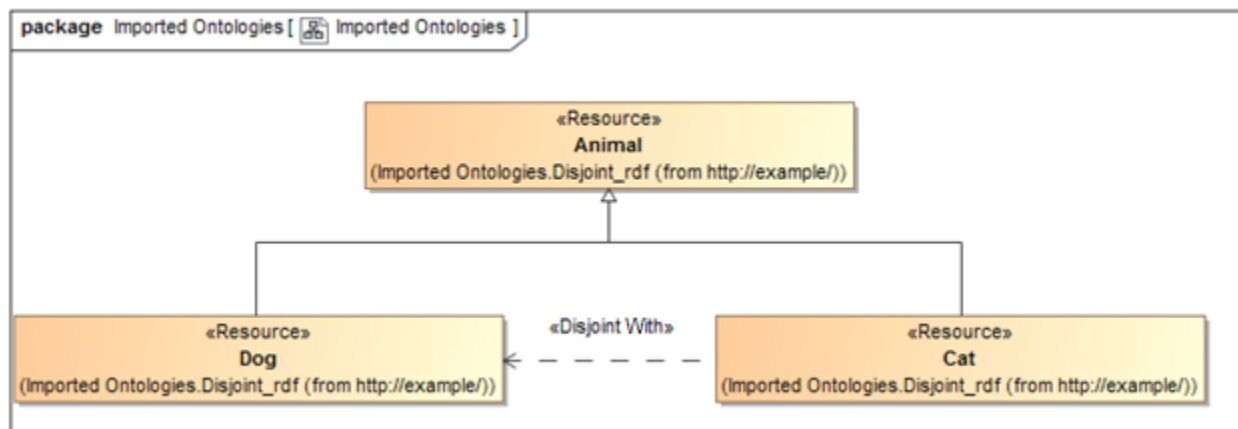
package Imported Ontologies [ Imported Ontologies ]

«Resource»
Animal
(Imported Ontologies.Disjoint_rdf (from http://example/))

«Resource»
Dog
(Imported Ontologies.Disjoint_rdf (from http://example/))

«Disjoint With»

«Resource»
Cat
(Imported Ontologies.Disjoint_rdf (from http://example/))